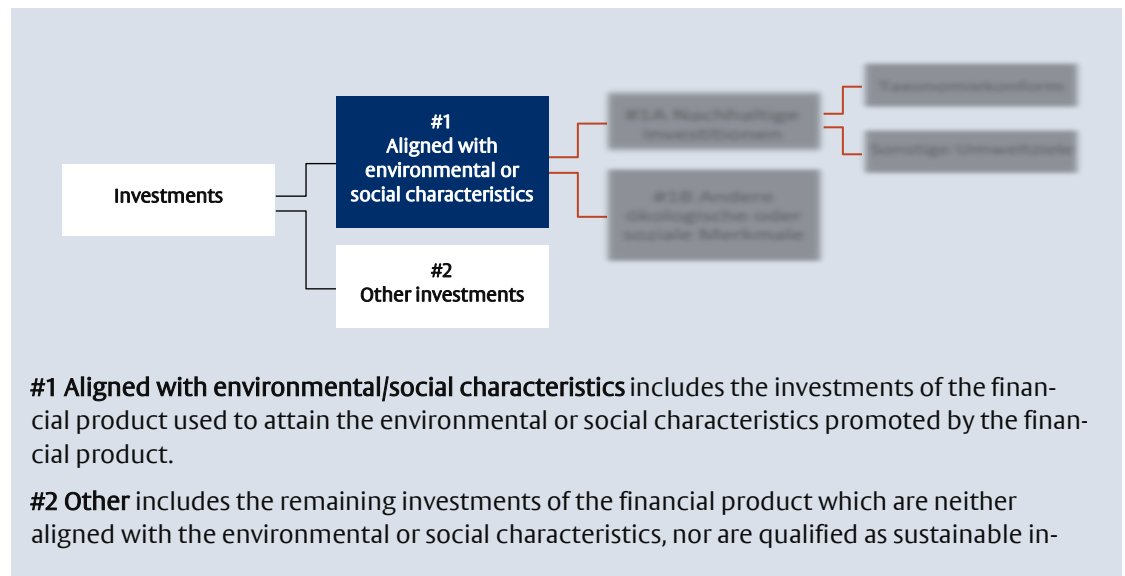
Investments

#1
Aligned with environmental or social characteristics

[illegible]

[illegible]

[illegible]

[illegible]

#2
Other investments

#1 Aligned with environmental/social characteristics includes the investments of the financial product used to attain the environmental or social characteristics promoted by the financial product.

#2 Other includes the remaining investments of the financial product which are neither aligned with the environmental or social characteristics, nor are qualified as sustainable in-